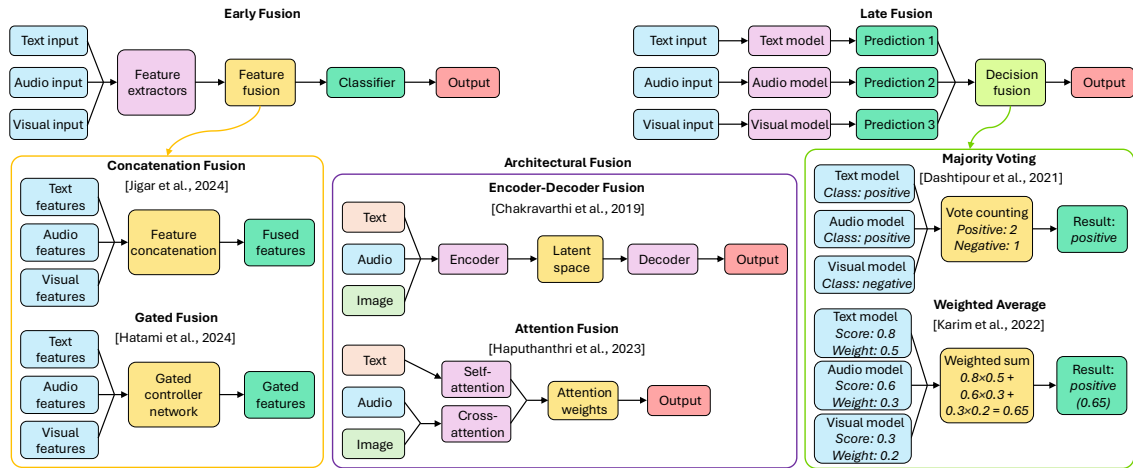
Early Fusion

Text input
Audio input
Visual input
Feature extractors
Feature fusion
Classifier
Output

Late Fusion

Text input
Text model
Prediction 1
Audio input
Audio model
Prediction 2
Visual input
Visual model
Prediction 3
Decision fusion
Output

Concatenation Fusion
[Jigar et al., 2024]
Text features
Audio features
Visual features
Feature concatenation
Fused features

Gated Fusion
[Hatami et al., 2024]
Text features
Audio features
Visual features
Gated controller network
Gated features

Architectural Fusion

Encoder-Decoder Fusion
[Chakravarthi et al., 2019]
Text
Audio
Image
Encoder
Latent space
Decoder
Output

Attention Fusion
[Haputhanthri et al., 2023]
Text
Audio
Image
Self-attention
Cross-attention
Attention weights
Output

Majority Voting
[Dashtipour et al., 2021]
Text model
*Class: positive*
Audio model
*Class: positive*
Visual model
*Class: negative*
Vote counting
*Positive: 2*
*Negative: 1*
Result:
*positive*

Weighted Average
[Karim et al., 2022]
Text model
*Score: 0.8*
*Weight: 0.5*
Audio model
*Score: 0.6*
*Weight: 0.3*
Visual model
*Score: 0.3*
*Weight: 0.2*
Weighted sum
$0.8\times0.5 +$
$0.6\times0.3 +$
$0.3\times0.2 = 0.65$
Result:
*positive*
*(0.65)*